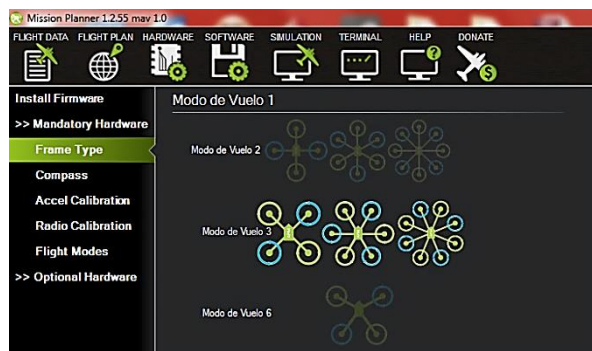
Mission Planner 1.2.55 mav 1.0

FLIGHT DATA FLIGHT PLAN HARDWARE SOFTWARE SIMULATION TERMINAL HELP DONATE

Install Firmware
>> Mandatory Hardware
Frame Type
Compass
Accel Calibration
Radio Calibration
Flight Modes
>> Optional Hardware

Modo de Vuelo 1

Modo de Vuelo 2

Modo de Vuelo 3

Modo de Vuelo 6